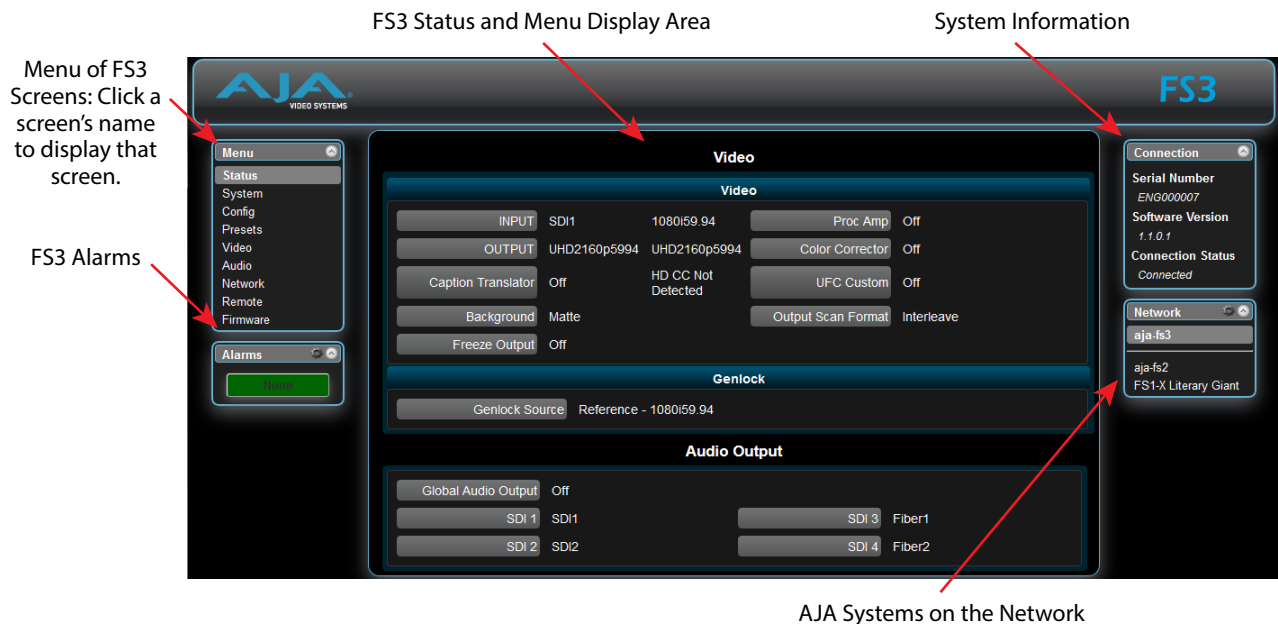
FS3 Status and Menu Display Area

System Information

Menu of FS3 Screens: Click a screen's name to display that screen.

FS3 Alarms

AJA VIDEO SYSTEMS

FS3

Menu
Status
System
Config
Presets
Video
Audio
Network
Remote
Firmware

Alarms
None

Video

Video

| INPUT | SDI1 | 1080i59.94 | Proc Amp | Off |
|---|---|---|---|---|
| OUTPUT | UHD2160p5994 | UHD2160p5994 | Color Corrector | Off |
| Caption Translator | Off | HD CC Not Detected | UFC Custom | Off |
| Background | Matte | | Output Scan Format | Interleave |
| Freeze Output | Off | | | |

Genlock

Genlock Source Reference - 1080i59.94

Audio Output

| Global Audio Output | Off | | |
|---|---|---|---|
| SDI 1 | SDI1 | SDI 3 | Fiber1 |
| SDI 2 | SDI2 | SDI 4 | Fiber2 |

Connection
Serial Number
ENG000007
Software Version
1.1.0.1
Connection Status
Connected

Network
aja-fs3
aja-fs2
FS1-X Literary Giant

AJA Systems on the Network